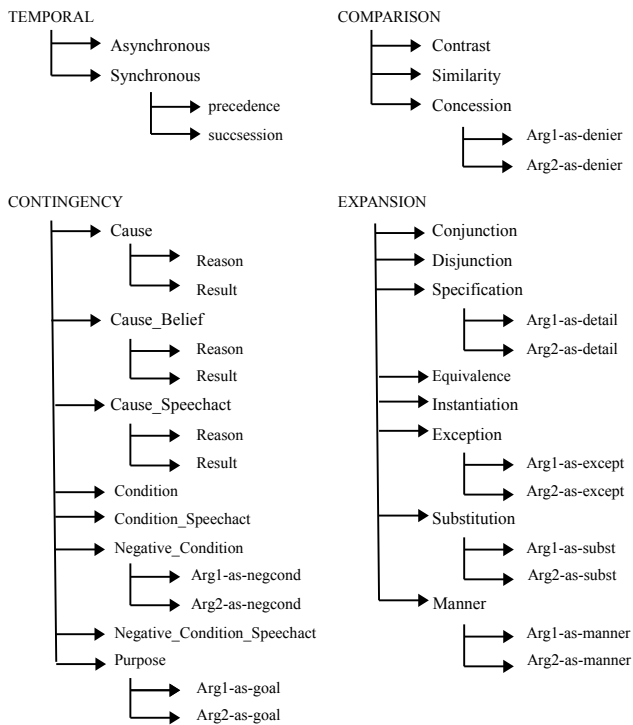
TEMPORAL
Asynchronous
Synchronous
precedence
succsession

COMPARISON
Contrast
Similarity
Concession
Arg1-as-denier
Arg2-as-denier

CONTINGENCY
Cause
Reason
Result
Cause_Belief
Reason
Result
Cause_Speechact
Reason
Result
Condition
Condition_Speechact
Negative_Condition
Arg1-as-negcond
Arg2-as-negcond
Negative_Condition_Speechact
Purpose
Arg1-as-goal
Arg2-as-goal

EXPANSION
Conjunction
Disjunction
Specification
Arg1-as-detail
Arg2-as-detail
Equivalence
Instantiation
Exception
Arg1-as-except
Arg2-as-except
Substitution
Arg1-as-subst
Arg2-as-subst
Manner
Arg1-as-manner
Arg2-as-manner